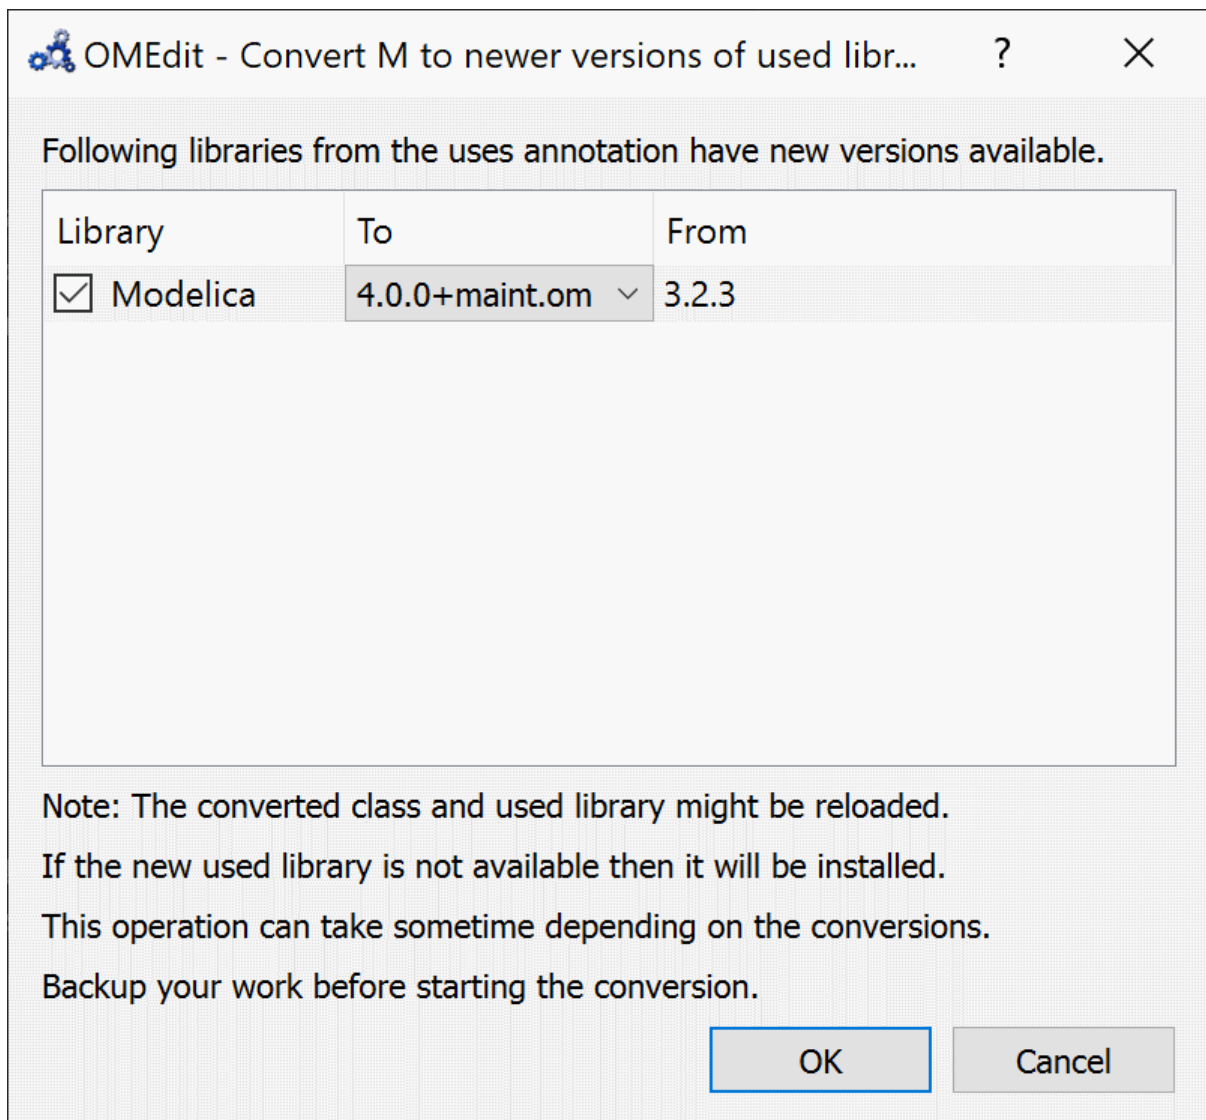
OMEdit - Convert M to newer versions of used libr... ? X

Following libraries from the uses annotation have new versions available.

| Library | To | From |
|---|---|---|
| Modelica | 4.0.0+maint.om | 3.2.3 |

Note: The converted class and used library might be reloaded.

If the new used library is not available then it will be installed.

This operation can take sometime depending on the conversions.

Backup your work before starting the conversion.

OK Cancel